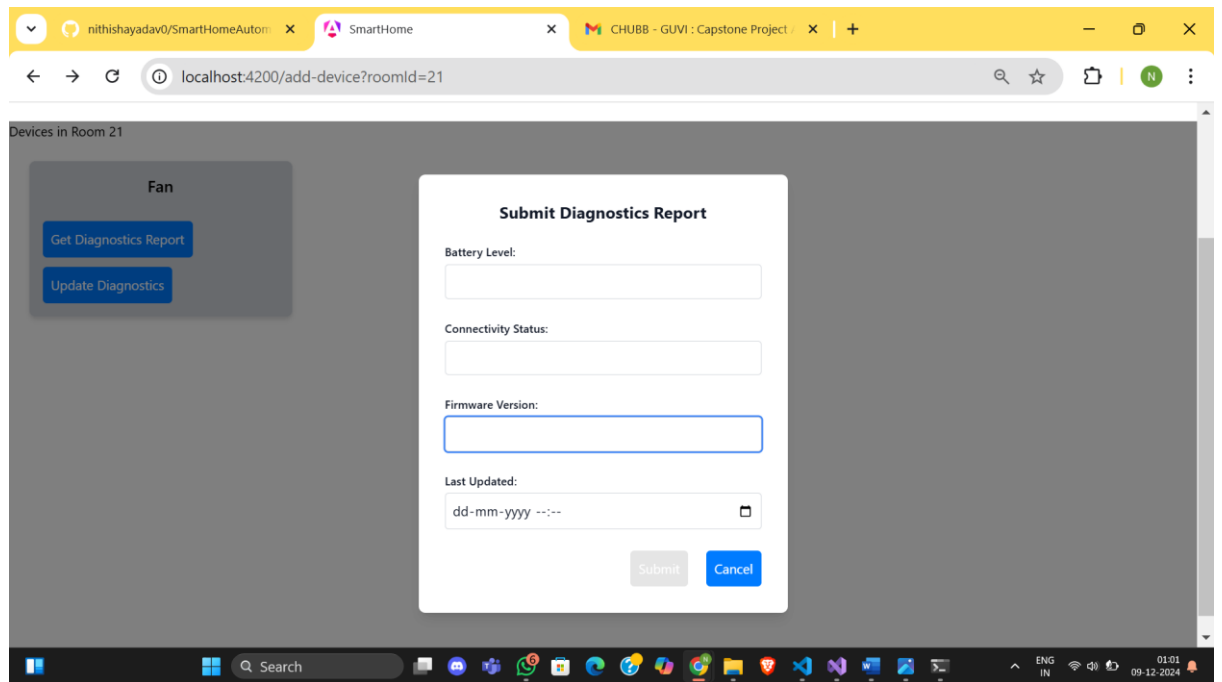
nithishayadav0/SmartHomeAutom
SmartHome
CHUBB - GUVI : Capstone Project

localhost:4200/add-device?roomId=21

Devices in Room 21

Fan
Get Diagnostics Report
Update Diagnostics

Submit Diagnostics Report

Battery Level:

Connectivity Status:

Firmware Version:

Last Updated:
dd-mm-yyyy --:--

Submit
Cancel

Search
ENG IN
01:01
09-12-2024